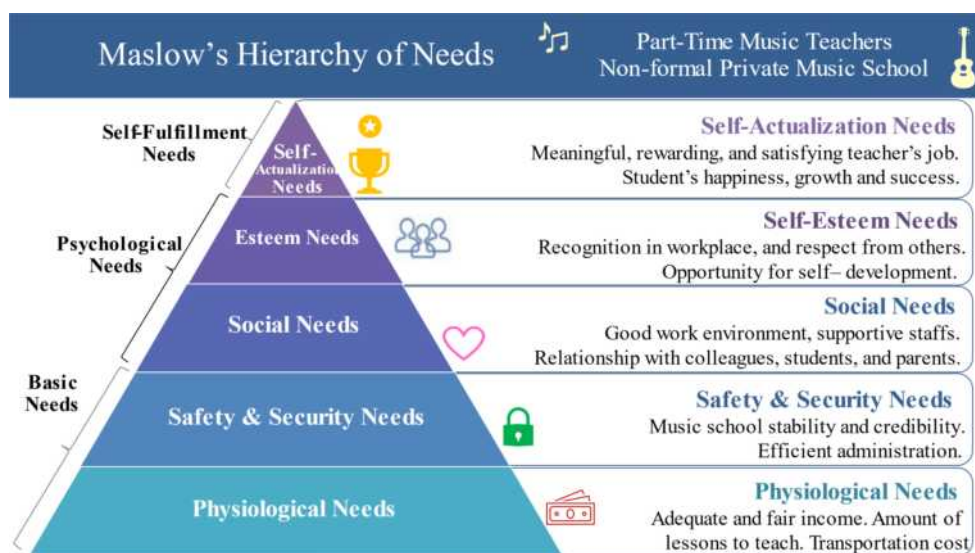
Maslow's Hierarchy of Needs

Part-Time Music Teachers
Non-formal Private Music School

Self-Fulfillment Needs

Psychological Needs

Basic Needs

Self-Actualization Needs

Esteem Needs

Social Needs

Safety & Security Needs

Physiological Needs

Self-Actualization Needs
Meaningful, rewarding, and satisfying teacher's job.
Student's happiness, growth and success.

Self-Esteem Needs
Recognition in workplace, and respect from others.
Opportunity for self– development.

Social Needs
Good work environment, supportive staffs.
Relationship with colleagues, students, and parents.

Safety & Security Needs
Music school stability and credibility.
Efficient administration.

Physiological Needs
Adequate and fair income. Amount of lessons to teach. Transportation cost